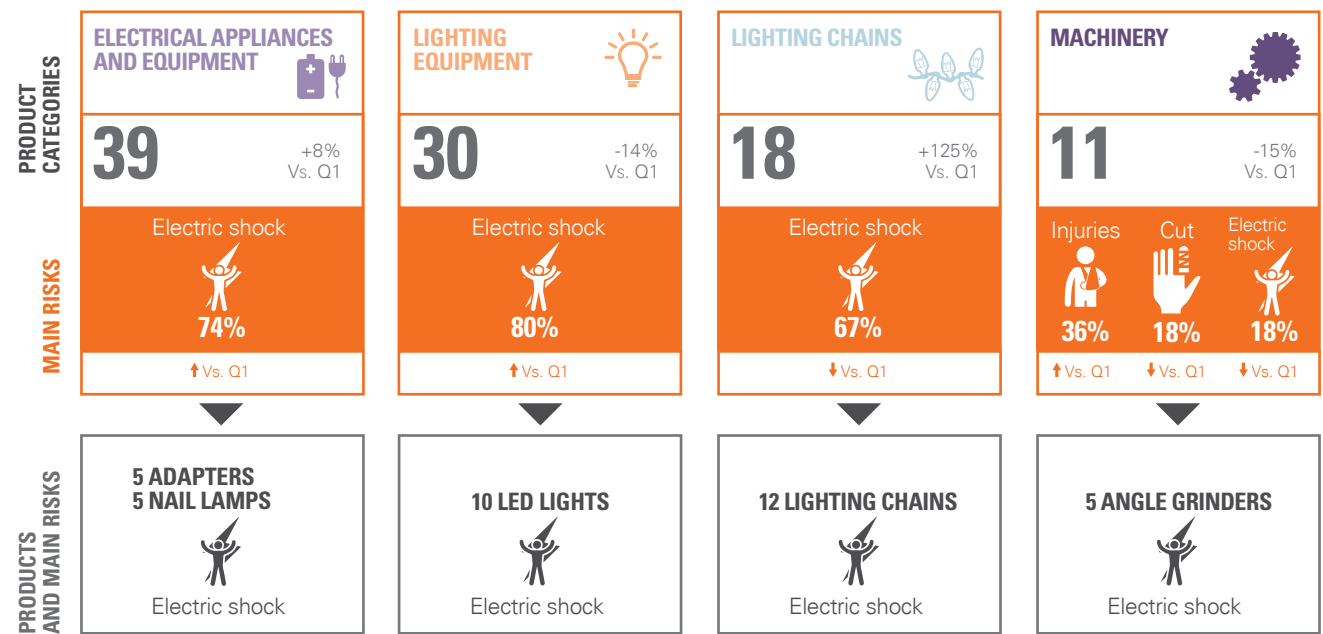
PRODUCT CATEGORIES

ELECTRICAL APPLIANCES AND EQUIPMENT

39

+8%
Vs. Q1

LIGHTING EQUIPMENT

30

-14%
Vs. Q1

LIGHTING CHAINS

18

+125%
Vs. Q1

MACHINERY

11

-15%
Vs. Q1

MAIN RISKS

Electric shock
74%
↑Vs. Q1

Electric shock
80%
↑Vs. Q1

Electric shock
67%
↓Vs. Q1

Injuries
36%
↑Vs. Q1

Cut
18%
↓Vs. Q1

Electric shock
18%
↓Vs. Q1

PRODUCTS AND MAIN RISKS

5 ADAPTERS
5 NAIL LAMPS
Electric shock

10 LED LIGHTS
Electric shock

12 LIGHTING CHAINS
Electric shock

5 ANGLE GRINDERS
Electric shock